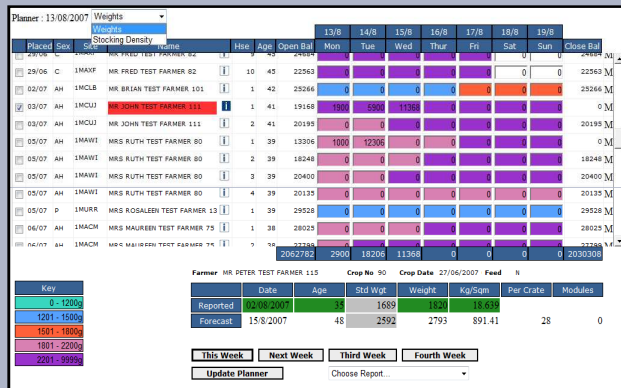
Planner : 13/08/2007 Weights

Weights
Stocking Density

| | Placed | Sex | Site | Name | | Hse | Age | Open Bal | 13/8 Mon | 14/8 Tue | 15/8 Wed | 16/8 Thur | 17/8 Fri | 18/8 Sat | 19/8 Sun | Close Bal |
|---|---|---|---|---|---|---|---|---|---|---|---|---|---|---|---|---|
| | 29/06 | C | 1MAXF | MR FRED TEST FARMER 82 | i | 9 | 45 | 24684 | 0 | 0 | 0 | 0 | 0 | 0 | 0 | 24684 M |
| | 29/06 | C | 1MAXF | MR FRED TEST FARMER 82 | i | 10 | 45 | 22563 | 0 | 0 | 0 | 0 | 0 | 0 | 0 | 22563 M |
| | 02/07 | AH | 1MCLB | MR BRIAN TEST FARMER 101 | i | 2 | 42 | 25266 | 0 | 0 | 0 | 0 | 0 | 0 | 0 | 25266 M |
| ☑ | 03/07 | AH | 1MCUJ | MR JOHN TEST FARMER 111 | i | 1 | 41 | 19168 | 1900 | 5900 | 11368 | 0 | 0 | 0 | 0 | 0 M |
| | 03/07 | AH | 1MCUJ | MR JOHN TEST FARMER 111 | i | 2 | 41 | 20195 | 0 | 0 | 0 | 0 | 0 | 0 | 0 | 20195 M |
| | 05/07 | AH | 1MAWI | MRS RUTH TEST FARMER 80 | i | 1 | 39 | 13306 | 1000 | 12306 | 0 | 0 | 0 | 0 | 0 | 0 M |
| | 05/07 | AH | 1MAWI | MRS RUTH TEST FARMER 80 | i | 2 | 39 | 18248 | 0 | 0 | 0 | 0 | 0 | 0 | 0 | 18248 M |
| | 05/07 | AH | 1MAWI | MRS RUTH TEST FARMER 80 | i | 3 | 39 | 20400 | 0 | 0 | 0 | 0 | 0 | 0 | 0 | 20400 M |
| | 05/07 | AH | 1MAWI | MRS RUTH TEST FARMER 80 | i | 4 | 39 | 20135 | 0 | 0 | 0 | 0 | 0 | 0 | 0 | 20135 M |
| | 05/07 | P | 1MURR | MRS ROSALEEN TEST FARMER 13 | i | 1 | 39 | 29528 | 0 | 0 | 0 | 0 | 0 | 0 | 0 | 29528 M |
| | 06/07 | AH | 1MACM | MRS MAUREEN TEST FARMER 75 | i | 1 | 38 | 28025 | 0 | 0 | 0 | 0 | 0 | 0 | 0 | 28025 M |
| | 06/07 | AH | 1MACM | MRS MAUREEN TEST FARMER 75 | i | 2 | 38 | 27799 | | | | | | | | 27799 M |
| | | | | | | | | 2062782 | 2900 | 18206 | 11368 | 0 | 0 | 0 | 0 | 2030308 |

Key
0 - 1200g
1201 - 1500g
1501 - 1800g
1801 - 2200g
2201 - 9999g

Farmer MR PETER TEST FARMER 115 Crop No 90 Crop Date 27/06/2007 Feed N

| | Date | Age | Std Wgt | Weight | Kg/Sqm | Per Crate | Modules |
|---|---|---|---|---|---|---|---|
| Reported | 02/08/2007 | 35 | 1689 | 1820 | 18.619 | | |
| Forecast | 15/8/2007 | 48 | 2592 | 2793 | 891.41 | 28 | 0 |

This Week | Next Week | Third Week | Fourth Week

Update Planner | Choose Report...